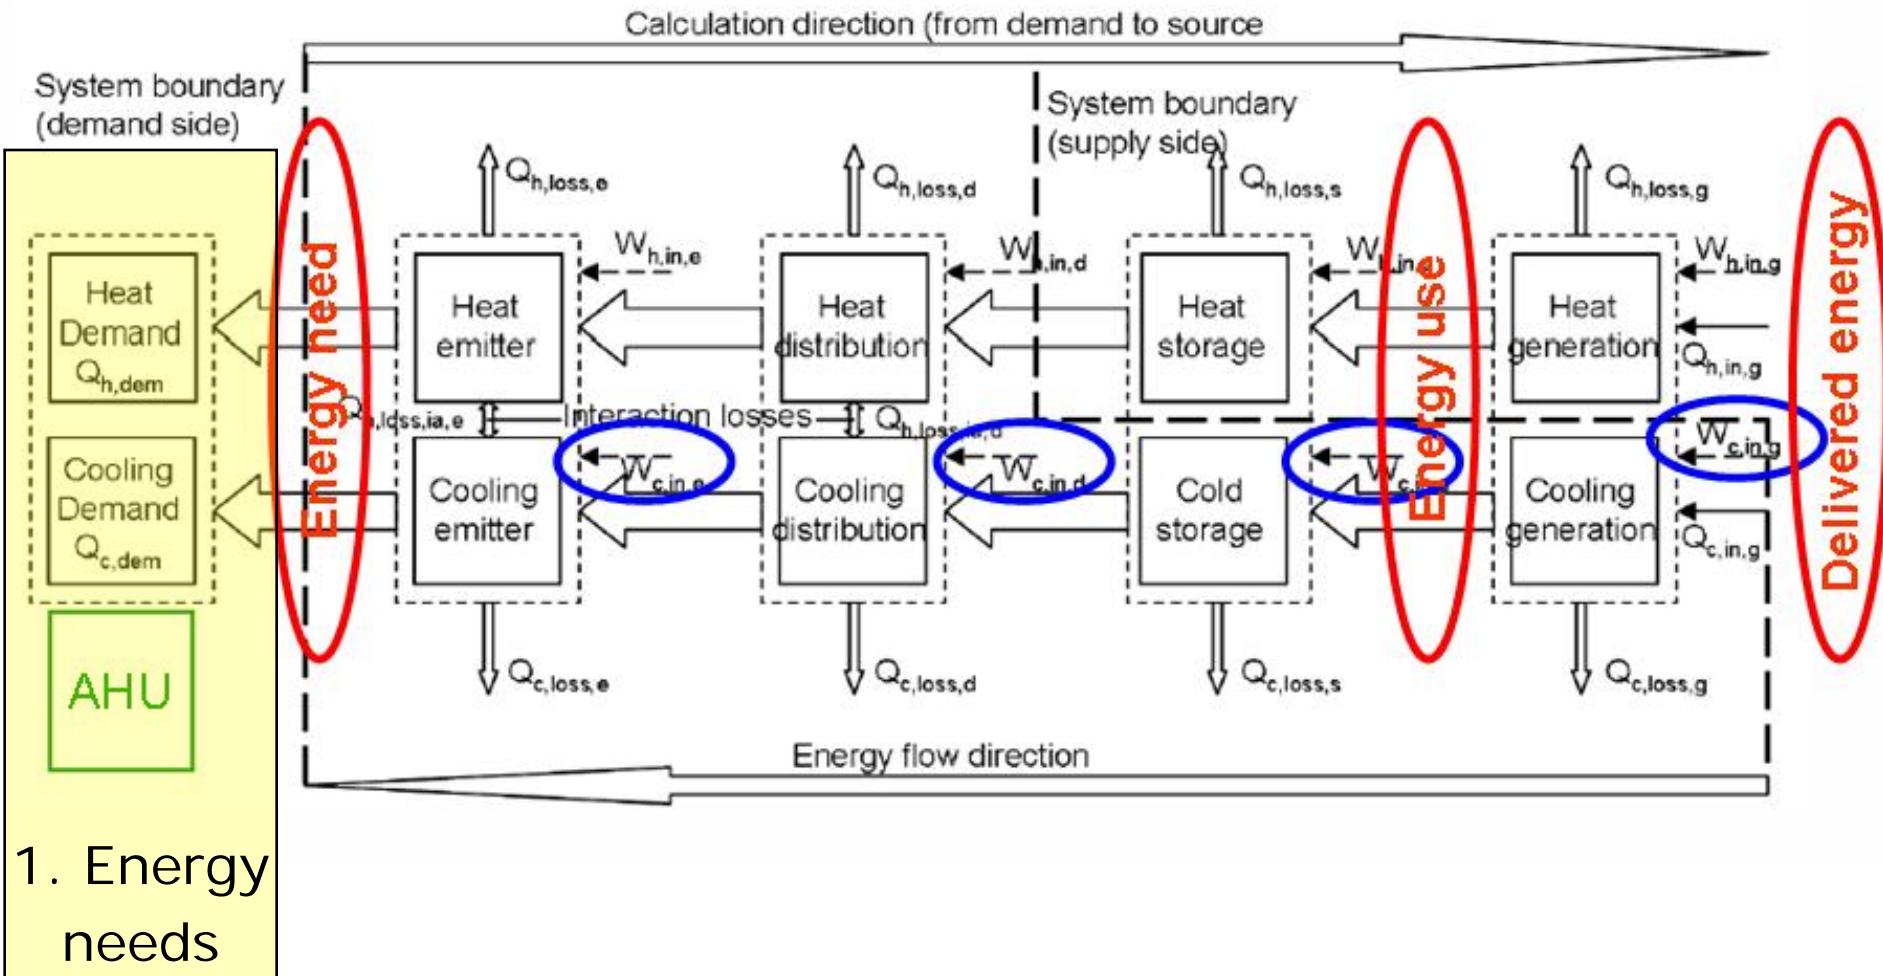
Calculation direction (from demand to source

System boundary (demand side)

System boundary (supply side)

$Q_{h,loss,e}$

$Q_{h,loss,d}$

$Q_{h,loss,s}$

$Q_{h,loss,g}$

$W_{h,in,e}$

$W_{h,in,d}$

$W_{h,in,s}$

$W_{h,in,g}$

Heat Demand $Q_{h,dem}$

Energy need

Heat emitter

Heat distribution

Heat storage

Energy use

Heat generation

Delivered energy

$Q_{h,in,g}$

$Q_{h,loss,ia,e}$

Interaction losses

$Q_{h,loss,ia,d}$

$W_{c,in,e}$

$W_{c,in,d}$

$W_{c,in,s}$

$W_{c,in,g}$

Cooling Demand $Q_{c,dem}$

Cooling emitter

Cooling distribution

Cold storage

Cooling generation

$Q_{c,in,g}$

AHU

$Q_{c,loss,e}$

$Q_{c,loss,d}$

$Q_{c,loss,s}$

$Q_{c,loss,g}$

Energy flow direction

1. Energy needs